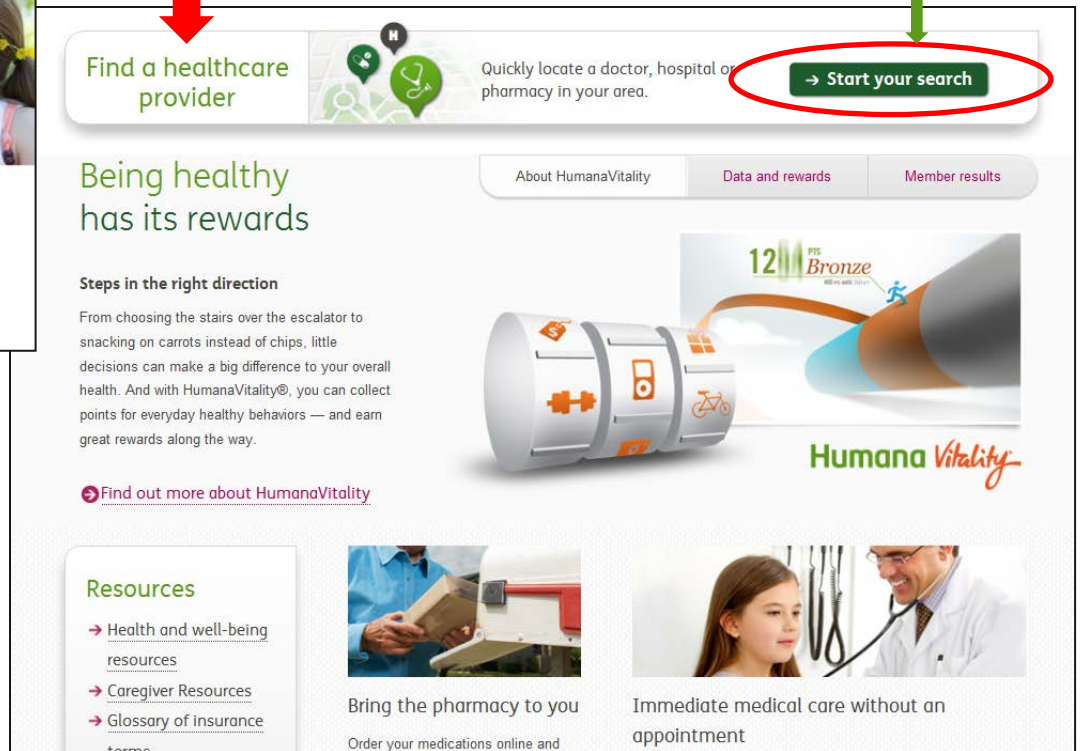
Find a healthcare provider

Quickly locate a doctor, hospital or pharmacy in your area.

→ Start your search

Being healthy has its rewards

About HumanaVitality | Data and rewards | Member results

Steps in the right direction

From choosing the stairs over the escalator to snacking on carrots instead of chips, little decisions can make a big difference to your overall health. And with HumanaVitality®, you can collect points for everyday healthy behaviors — and earn great rewards along the way.

12 PTS Bronze

Humana Vitality

Find out more about HumanaVitality

Resources

→ Health and well-being resources
→ Caregiver Resources
→ Glossary of insurance terms

Bring the pharmacy to you

Order your medications online and

Immediate medical care without an appointment